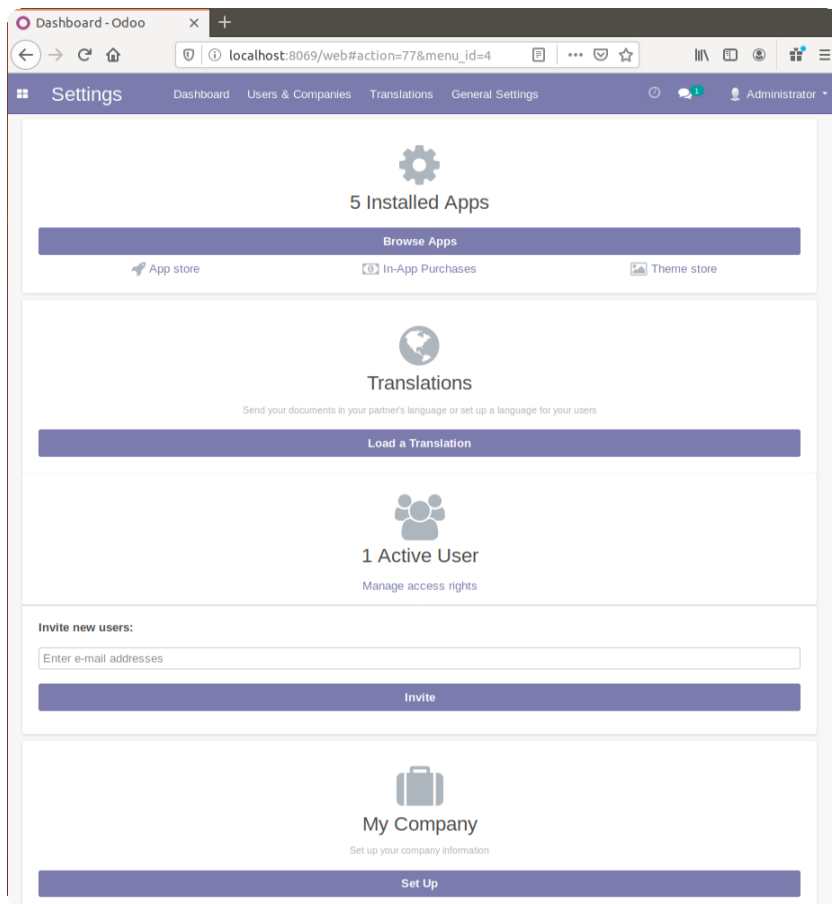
Dashboard - Odoo

localhost:8069/web#action=77&menu_id=4

Settings Dashboard Users & Companies Translations General Settings 1 Administrator

5 Installed Apps

Browse Apps

App store In-App Purchases Theme store

Translations

Send your documents in your partner's language or set up a language for your users

Load a Translation

1 Active User

Manage access rights

Invite new users:

Enter e-mail addresses

Invite

My Company

Set up your company information

Set Up